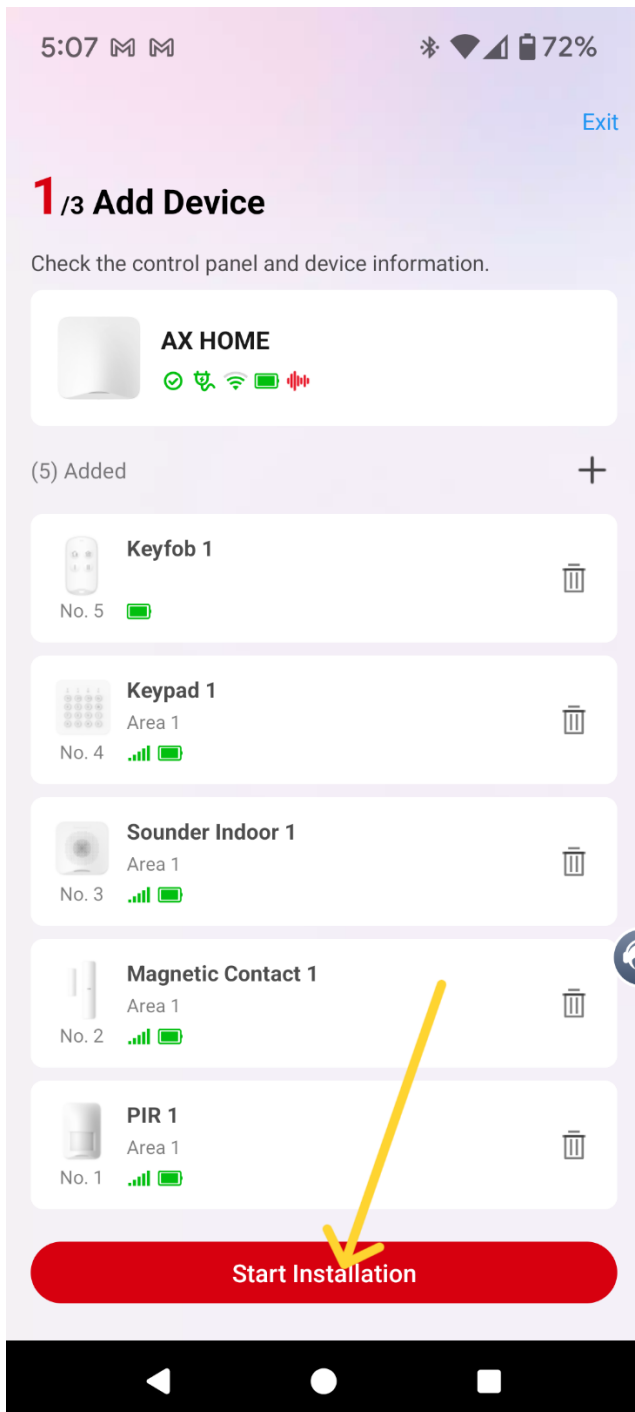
5:07 M M
72%

Exit

1/3 Add Device

Check the control panel and device information.

AX HOME

(5) Added +

Keyfob 1
No. 5

Keypad 1
Area 1
No. 4

Sounder Indoor 1
Area 1
No. 3

Magnetic Contact 1
Area 1
No. 2

PIR 1
Area 1
No. 1

Start Installation